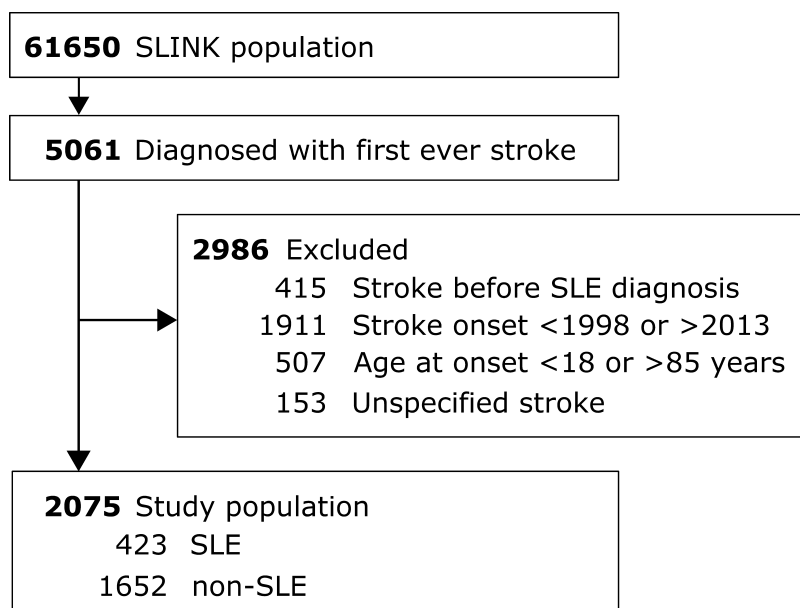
**61650** SLINK population

**5061** Diagnosed with first ever stroke

**2986** Excluded
415 Stroke before SLE diagnosis
1911 Stroke onset <1998 or >2013
507 Age at onset <18 or >85 years
153 Unspecified stroke

**2075** Study population
423 SLE
1652 non-SLE